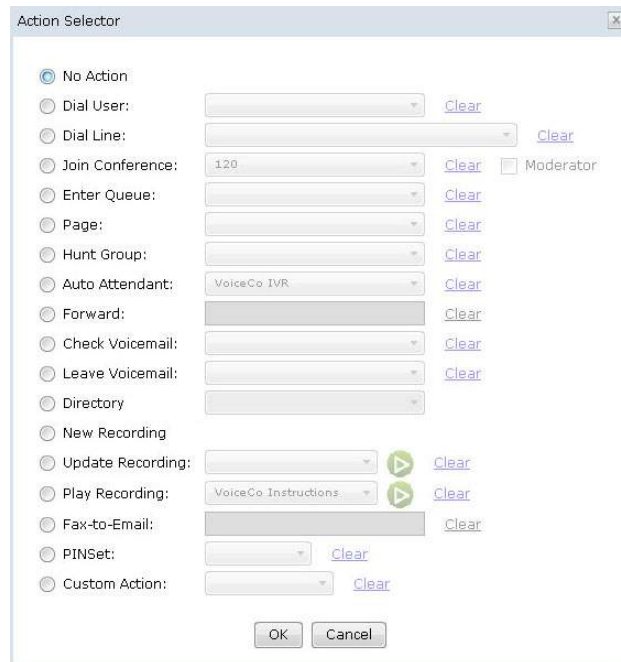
Action Selector

No Action

Dial User: Clear

Dial Line: Clear

Join Conference: 120 Clear Moderator

Enter Queue: Clear

Page: Clear

Hunt Group: Clear

Auto Attendant: VoiceCo IVR Clear

Forward: Clear

Check Voicemail: Clear

Leave Voicemail: Clear

Directory

New Recording

Update Recording: Clear

Play Recording: VoiceCo Instructions Clear

Fax-to-Email: Clear

PINSet: Clear

Custom Action: Clear

OK Cancel